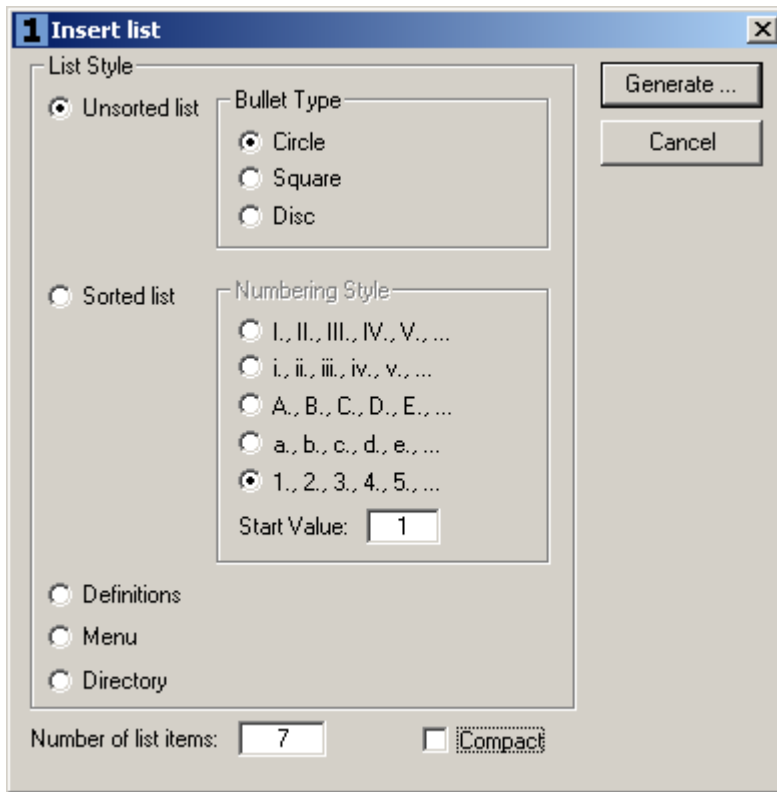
1 Insert list
×

List Style

Unsorted list

Bullet Type

Circle

Square

Disc

Sorted list

Numbering Style

I., II., III., IV., V., ...

i., ii., iii., iv., v., ...

A., B., C., D., E., ...

a., b., c., d., e., ...

1., 2., 3., 4., 5., ...

Start Value: 1

Definitions

Menu

Directory

Number of list items: 7

Compact

Generate ...

Cancel